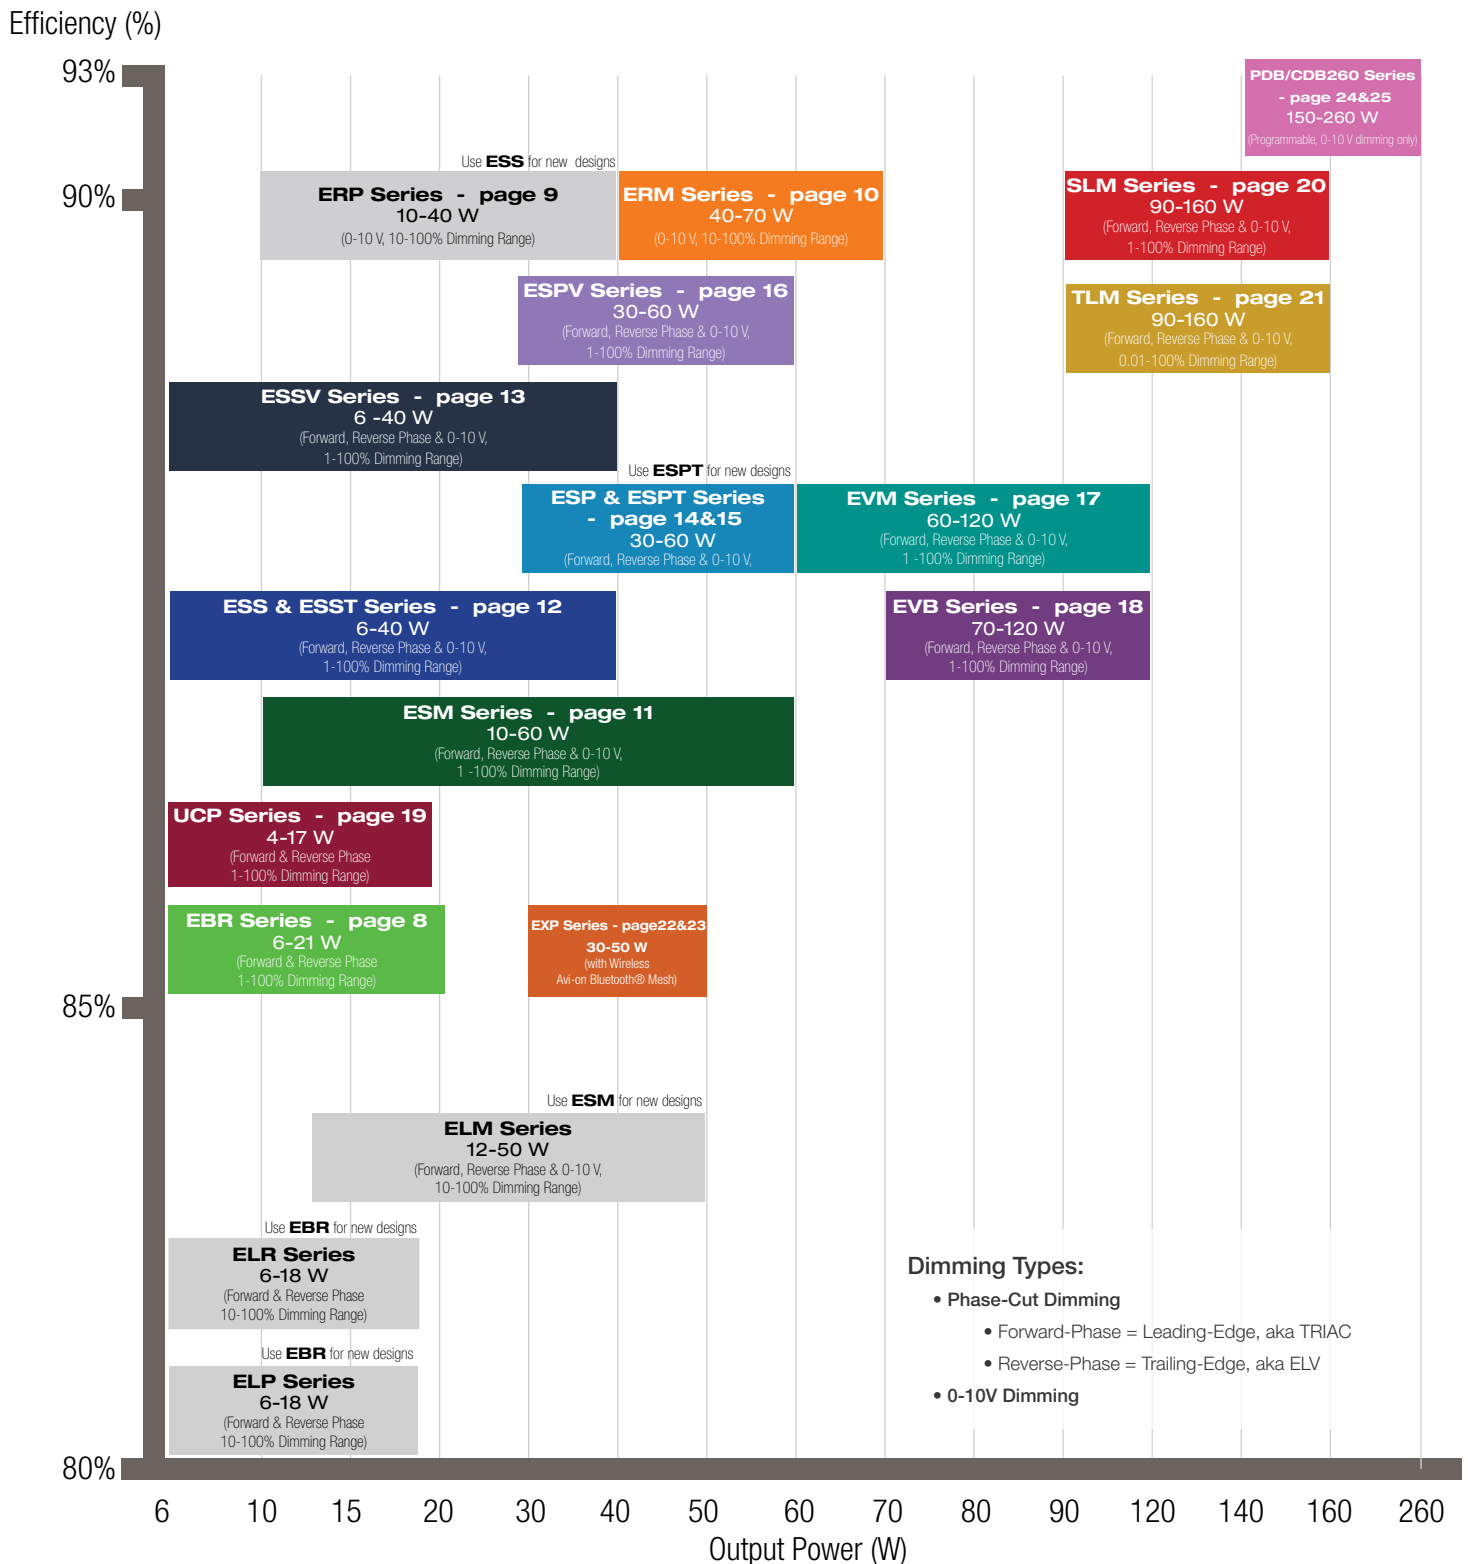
Efficiency (%)

93%

90%

85%

80%

PDB/CDB260 Series - page 24&25
150-260 W
(Programmable, 0-10 V dimming only)

Use ESS for new designs

ERP Series - page 9
10-40 W
(0-10 V, 10-100% Dimming Range)

ERM Series - page 10
40-70 W
(0-10 V, 10-100% Dimming Range)

SLM Series - page 20
90-160 W
(Forward, Reverse Phase & 0-10 V, 1-100% Dimming Range)

ESPV Series - page 16
30-60 W
(Forward, Reverse Phase & 0-10 V, 1-100% Dimming Range)

TLM Series - page 21
90-160 W
(Forward, Reverse Phase & 0-10 V, 0.01-100% Dimming Range)

ESSV Series - page 13
6 -40 W
(Forward, Reverse Phase & 0-10 V, 1-100% Dimming Range)

Use ESPT for new designs

ESP & ESPT Series - page 14&15
30-60 W
(Forward, Reverse Phase & 0-10 V,

EVM Series - page 17
60-120 W
(Forward, Reverse Phase & 0-10 V, 1 -100% Dimming Range)

ESS & ESST Series - page 12
6-40 W
(Forward, Reverse Phase & 0-10 V, 1-100% Dimming Range)

EVB Series - page 18
70-120 W
(Forward, Reverse Phase & 0-10 V, 1-100% Dimming Range)

ESM Series - page 11
10-60 W
(Forward, Reverse Phase & 0-10 V, 1 -100% Dimming Range)

UCP Series - page 19
4-17 W
(Forward & Reverse Phase 1-100% Dimming Range)

EBR Series - page 8
6-21 W
(Forward & Reverse Phase 1-100% Dimming Range)

EXP Series - page22&23
30-50 W
(with Wireless Avi-on Bluetooth® Mesh)

Use ESM for new designs

ELM Series
12-50 W
(Forward, Reverse Phase & 0-10 V, 10-100% Dimming Range)

Use EBR for new designs

ELR Series
6-18 W
(Forward & Reverse Phase 10-100% Dimming Range)

Use EBR for new designs

ELP Series
6-18 W
(Forward & Reverse Phase 10-100% Dimming Range)

Dimming Types:
• Phase-Cut Dimming
• Forward-Phase = Leading-Edge, aka TRIAC
• Reverse-Phase = Trailing-Edge, aka ELV
• 0-10V Dimming

6 10 15 20 30 40 50 60 70 80 90 120 140 160 260
Output Power (W)